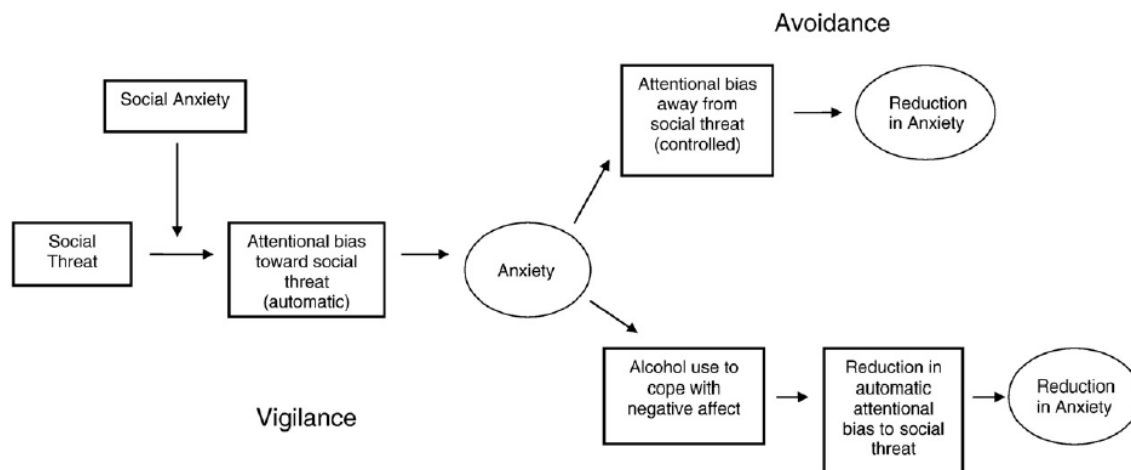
Avoidance

Social Anxiety

Attentional bias away from social threat (controlled)

Reduction in Anxiety

Social Threat

Attentional bias toward social threat (automatic)

Anxiety

Alcohol use to cope with negative affect

Reduction in automatic attentional bias to social threat

Reduction in Anxiety

Vigilance